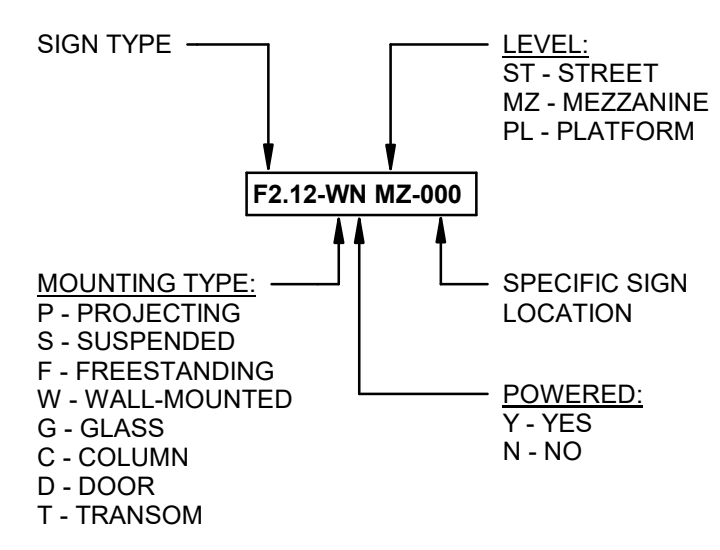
SIGN TYPE

LEVEL:
ST - STREET
MZ - MEZZANINE
PL - PLATFORM

F2.12-WN MZ-000

MOUNTING TYPE:
P - PROJECTING
S - SUSPENDED
F - FREESTANDING
W - WALL-MOUNTED
G - GLASS
C - COLUMN
D - DOOR
T - TRANSOM

SPECIFIC SIGN LOCATION

POWERED:
Y - YES
N - NO